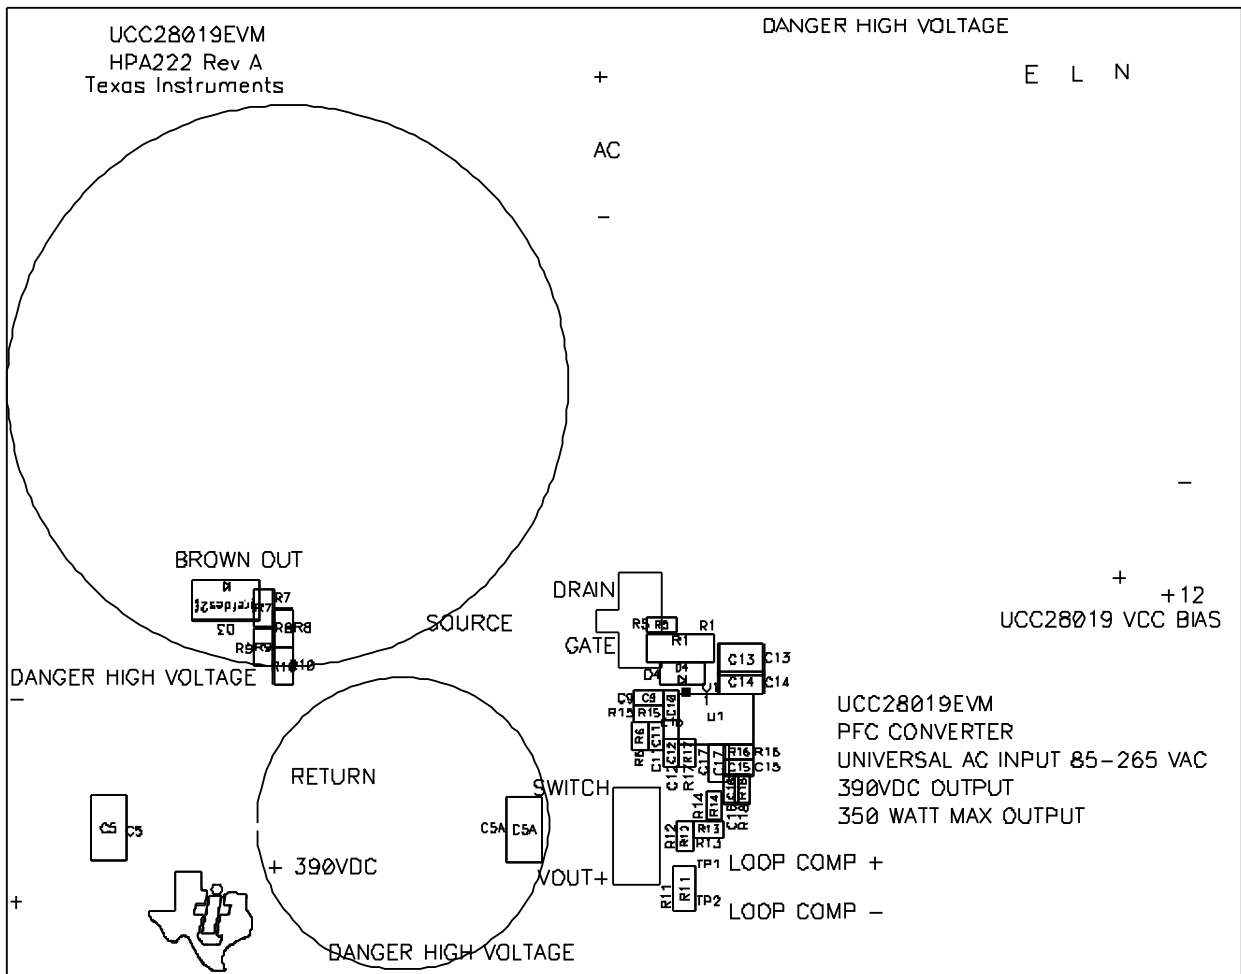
UCC28019EVM
HPA222 Rev A
Texas Instruments

DANGER HIGH VOLTAGE

+

AC

–

E L N

–

BROWN OUT

R7
R7
D3
R8R8
R9R9
R10R10

SOURCE

DRAIN

GATE

R5 R5 R1
R1
D4 D4

C13 C13
C14 C14

+
+12
UCC28019 VCC BIAS

DANGER HIGH VOLTAGE
–

C9 C9
R15 R15
U1
R6 R6
C11
C10
C12
R17
C16 R16
C15 C15
R14
C18
R18

UCC28019EVM
PFC CONVERTER
UNIVERSAL AC INPUT 85-265 VAC
390VDC OUTPUT
350 WATT MAX OUTPUT

RETURN

SWITCH

C5 C5

C5A C5A

R12 R12
R13 R13

+ 390VDC

VOUT+

TP1
LOOP COMP +
R11 R11
TP2
LOOP COMP –

+

DANGER HIGH VOLTAGE